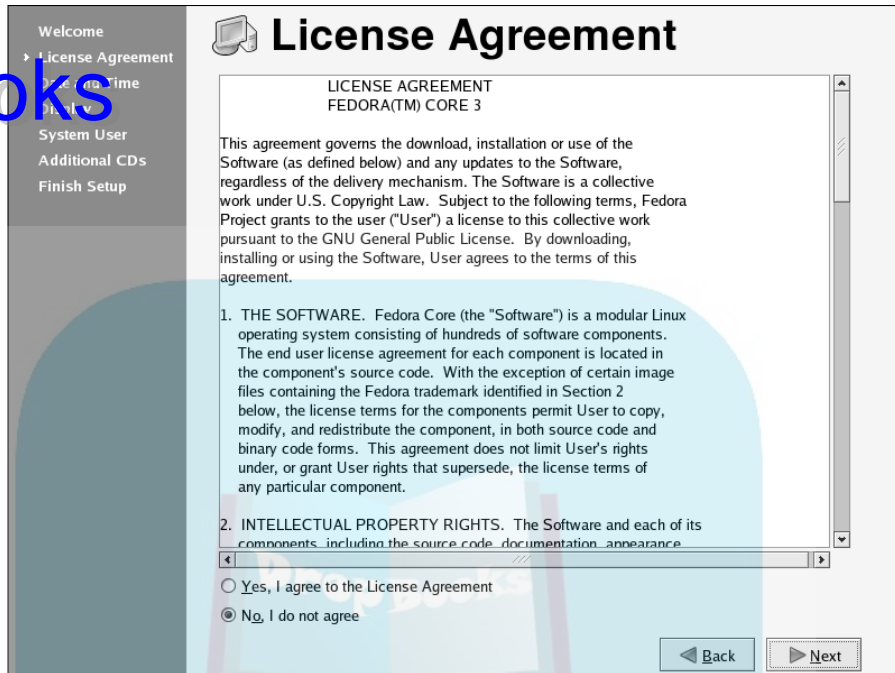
Welcome
License Agreement
Date and Time
Display
System User
Additional CDs
Finish Setup

oks

License Agreement

LICENSE AGREEMENT
FEDORA(TM) CORE 3

This agreement governs the download, installation or use of the Software (as defined below) and any updates to the Software, regardless of the delivery mechanism. The Software is a collective work under U.S. Copyright Law. Subject to the following terms, Fedora Project grants to the user ("User") a license to this collective work pursuant to the GNU General Public License. By downloading, installing or using the Software, User agrees to the terms of this agreement.

1. THE SOFTWARE. Fedora Core (the "Software") is a modular Linux operating system consisting of hundreds of software components. The end user license agreement for each component is located in the component's source code. With the exception of certain image files containing the Fedora trademark identified in Section 2 below, the license terms for the components permit User to copy, modify, and redistribute the component, in both source code and binary code forms. This agreement does not limit User's rights under, or grant User rights that supersede, the license terms of any particular component.

2. INTELLECTUAL PROPERTY RIGHTS. The Software and each of its components, including the source code, documentation, appearance, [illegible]

Yes, I agree to the License Agreement

No, I do not agree

Back

Next